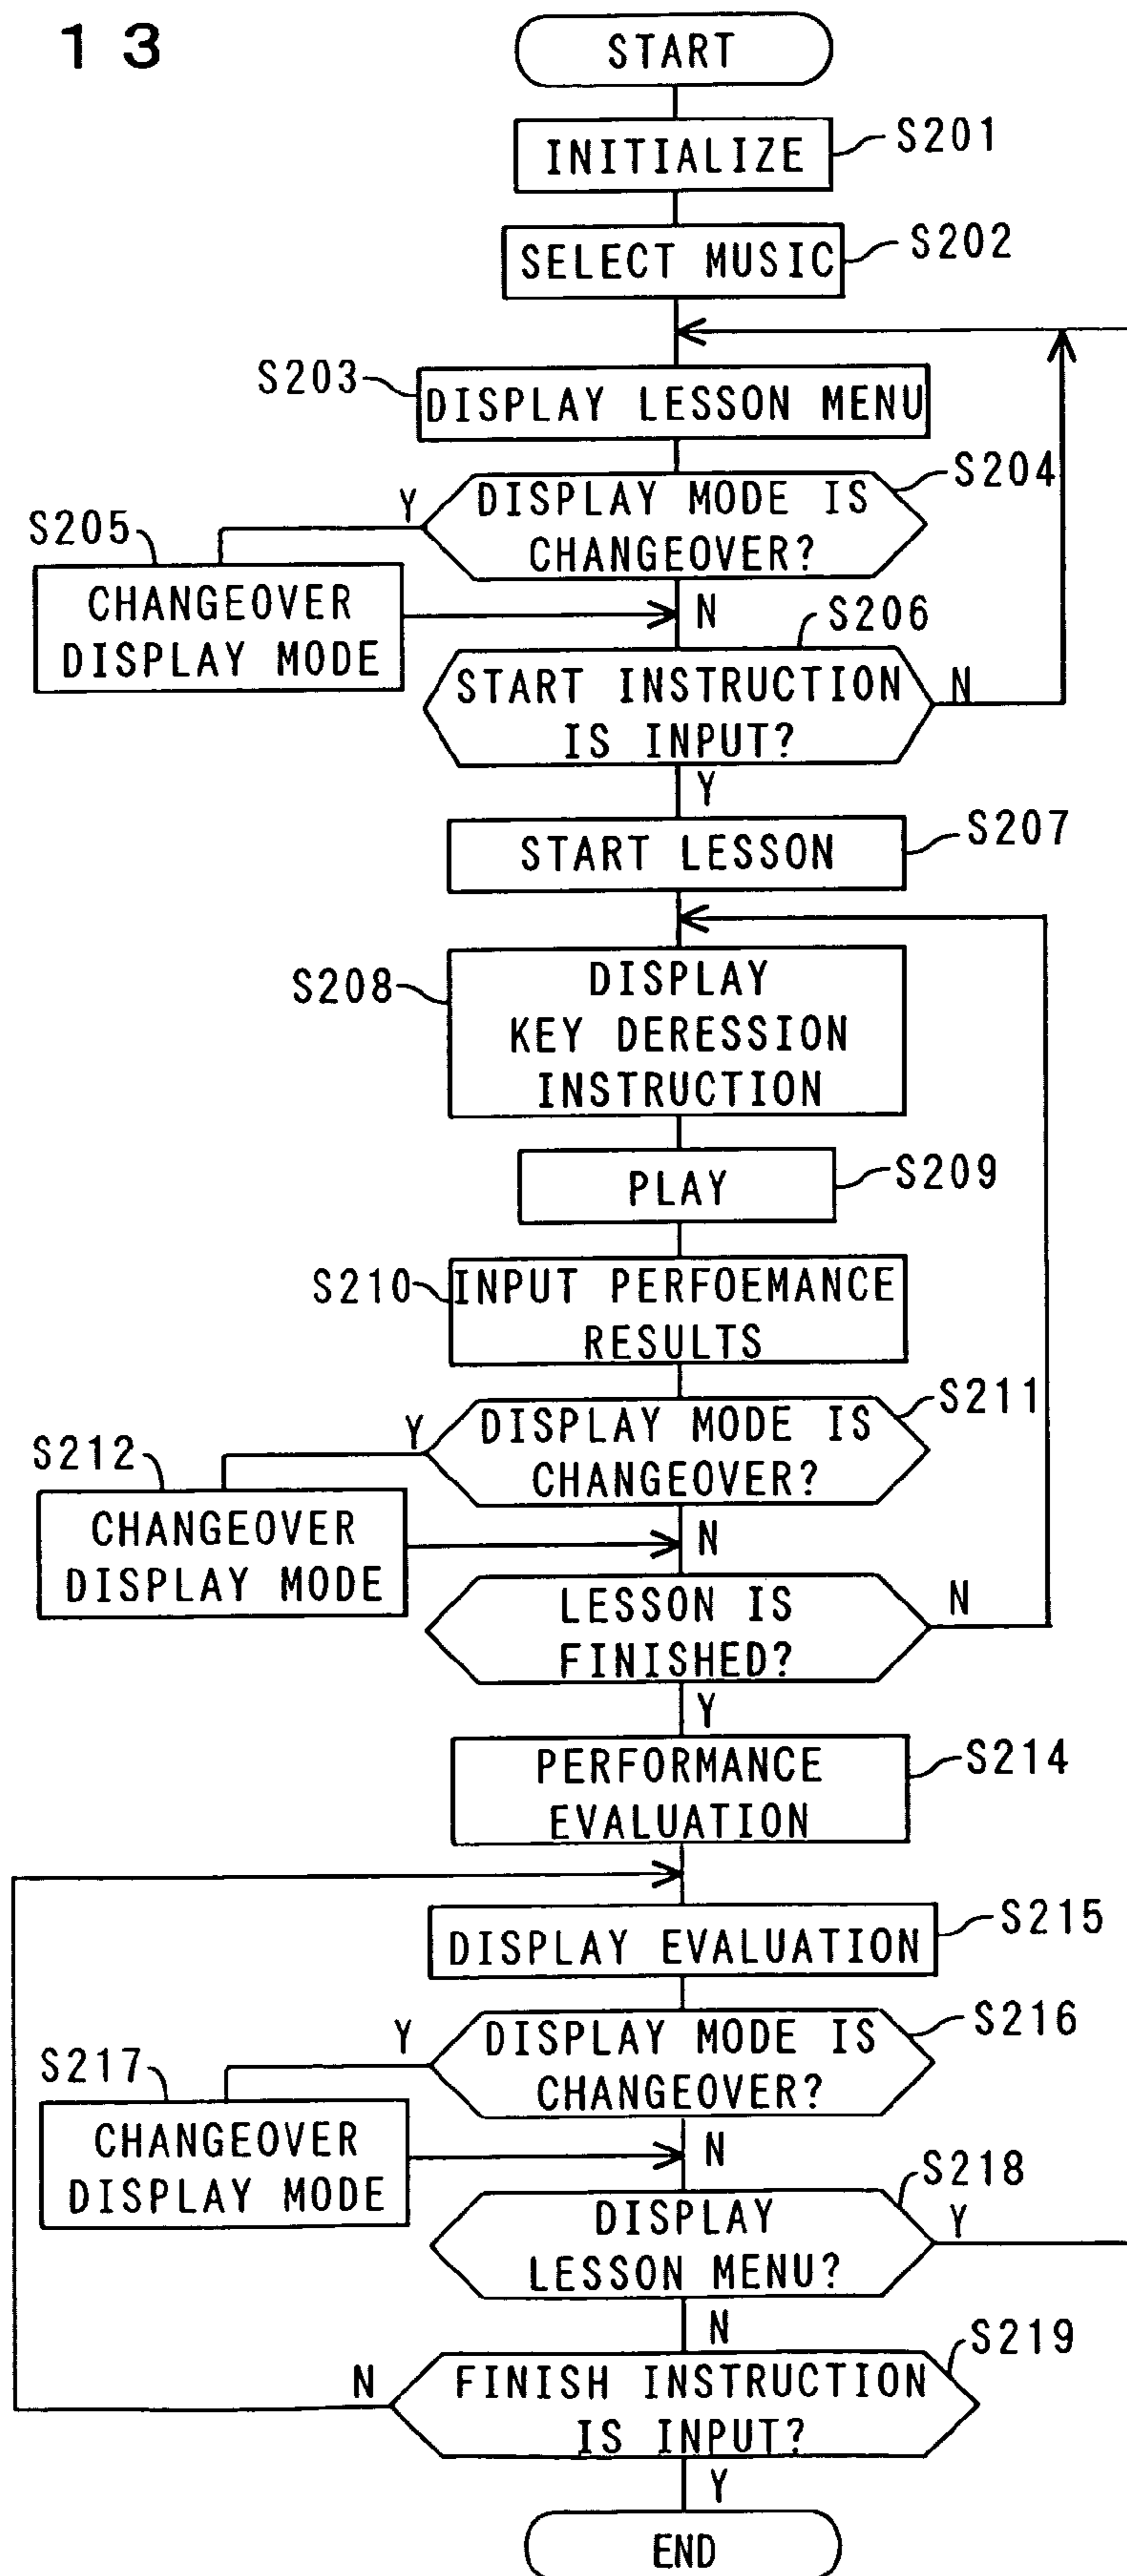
1 3

START

INITIALIZE S201

SELECT MUSIC S202

S203 DISPLAY LESSON MENU

DISPLAY MODE IS CHANGEOVER? S204

Y

S205 CHANGEOVER DISPLAY MODE

N

S206

START INSTRUCTION IS INPUT?

N

Y

START LESSON S207

S208 DISPLAY KEY DERESSION INSTRUCTION

PLAY S209

S210 INPUT PERFOEMANCE RESULTS

DISPLAY MODE IS CHANGEOVER? S211

Y

S212 CHANGEOVER DISPLAY MODE

N

LESSON IS FINISHED?

N

Y

PERFORMANCE EVALUATION S214

DISPLAY EVALUATION S215

DISPLAY MODE IS CHANGEOVER? S216

Y

S217 CHANGEOVER DISPLAY MODE

N

S218

DISPLAY LESSON MENU?

Y

N

S219

N

FINISH INSTRUCTION IS INPUT?

Y

END